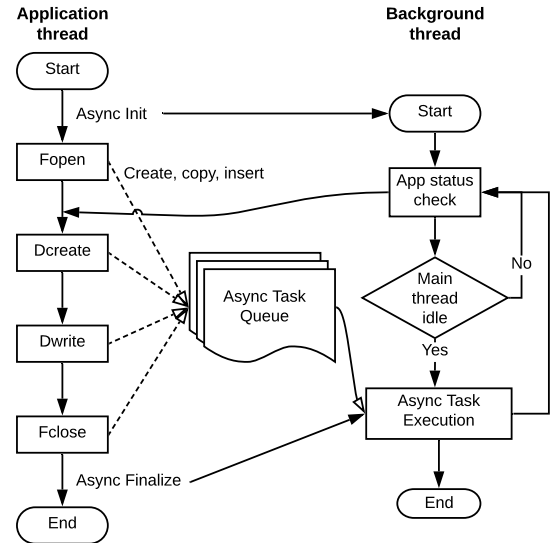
Application thread

Background thread

Start

Async Init

Start

Fopen

Create, copy, insert

App status check

Dcreate

No

Async Task Queue

Main thread idle

Dwrite

Yes

Async Task Execution

Fclose

Async Finalize

End

End